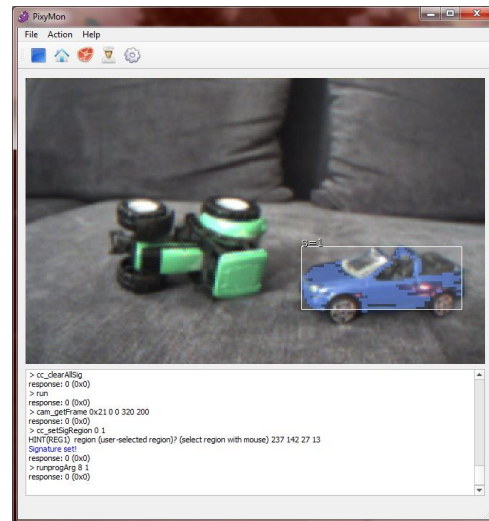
PixyMon

File Action Help

s=1

> cc_clearAllSig
response: 0 (0x0)
> run
response: 0 (0x0)
> cam_getFrame 0x21 0 0 320 200
response: 0 (0x0)
> cc_setSigRegion 0 1
HINT(REG1) region (user-selected region)? (select region with mouse) 237 142 27 13
Signature set!
response: 0 (0x0)
> runprogArg 8 1
response: 0 (0x0)